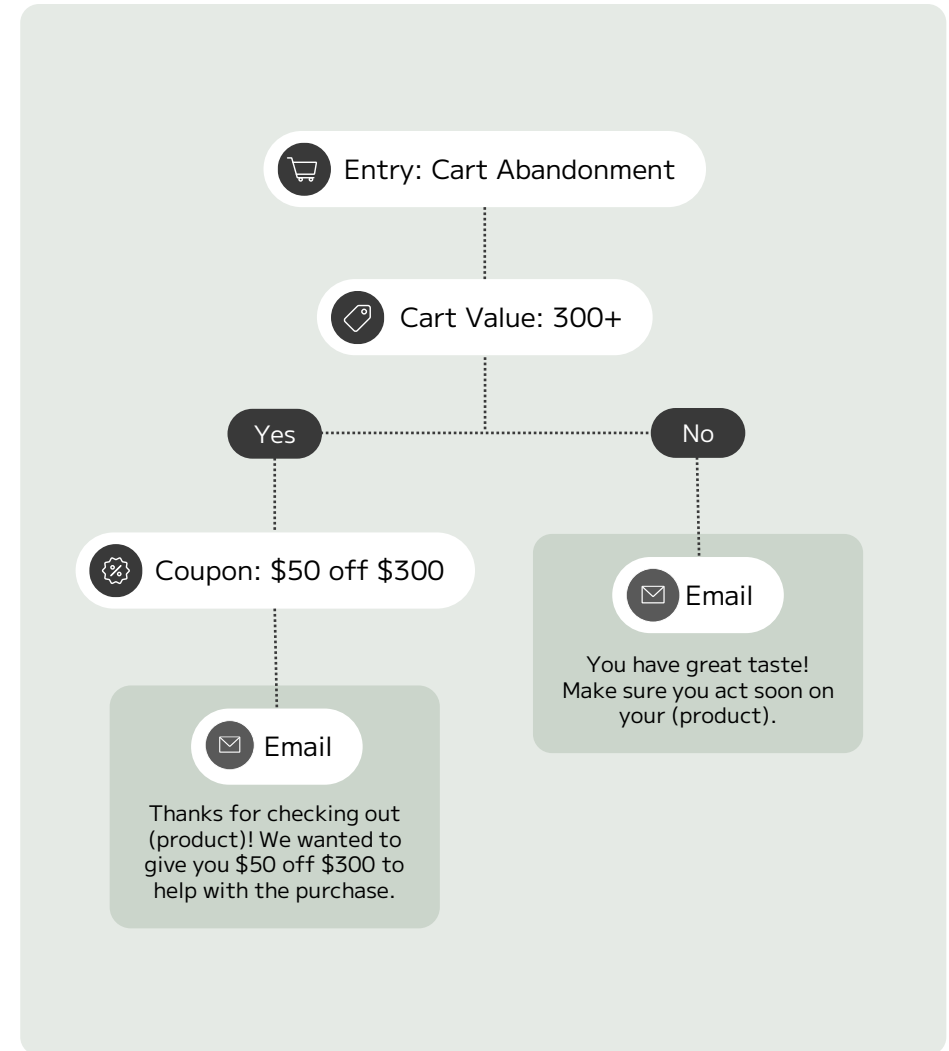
Entry: Cart Abandonment

Cart Value: 300+

Yes

No

Coupon: \$50 off \$300

Email

Thanks for checking out (product)! We wanted to give you \$50 off \$300 to help with the purchase.

Email

You have great taste! Make sure you act soon on your (product).